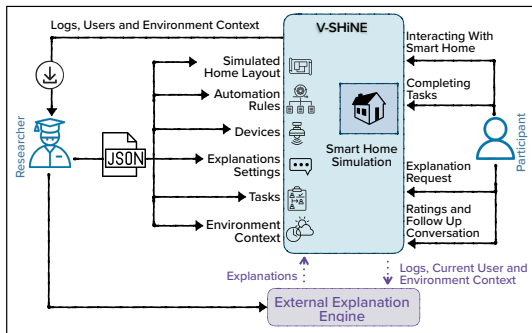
Logs, Users and Environment Context

V-SHiNE

Researcher

JSON

Simulated Home Layout

Automation Rules

Devices

Explanations Settings

Tasks

Environment Context

Smart Home Simulation

Interacting With Smart Home

Completing Tasks

Explanation Request

Ratings and Follow Up Conversation

Participant

Explanations

Logs, Current User and Environment Context

External Explanation Engine